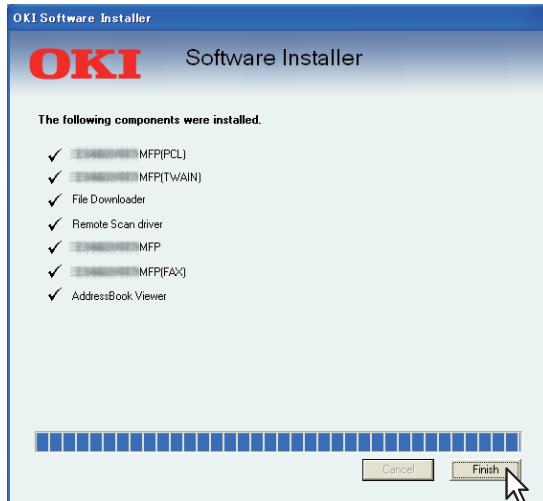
OKI Software Installer

OKI

Software Installer

The following components were installed.

✓ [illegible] MFP(PCL)
✓ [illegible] MFP(TWAIN)
✓ File Downloader
✓ Remote Scan driver
✓ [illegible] MFP
✓ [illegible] MFP(FAX)
✓ AddressBook Viewer

Cancel

Finish